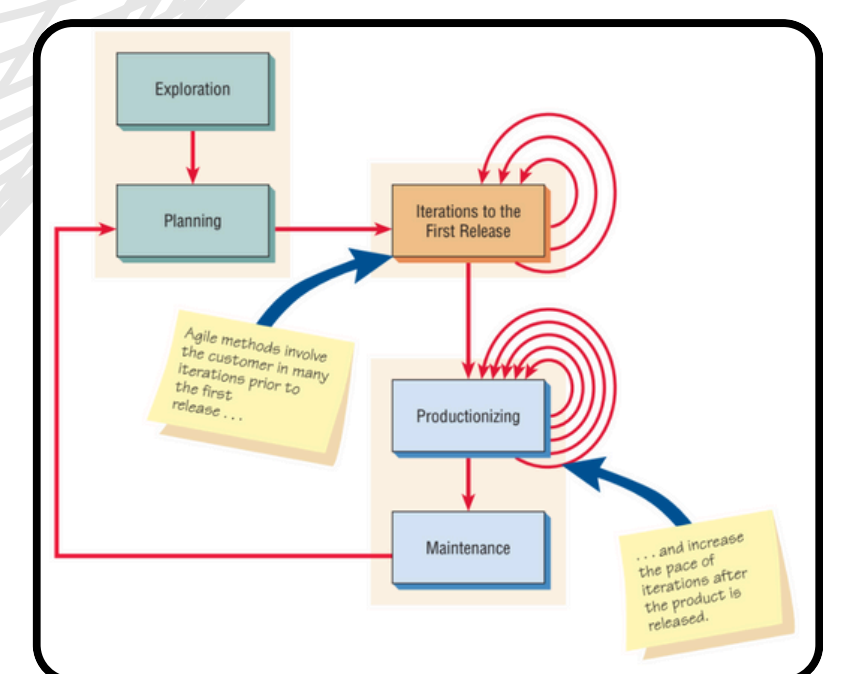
Exploration

Planning

Iterations to the First Release

Agile methods involve the customer in many iterations prior to the first release . . .

Productionizing

Maintenance

. . . and increase the pace of iterations after the product is released.